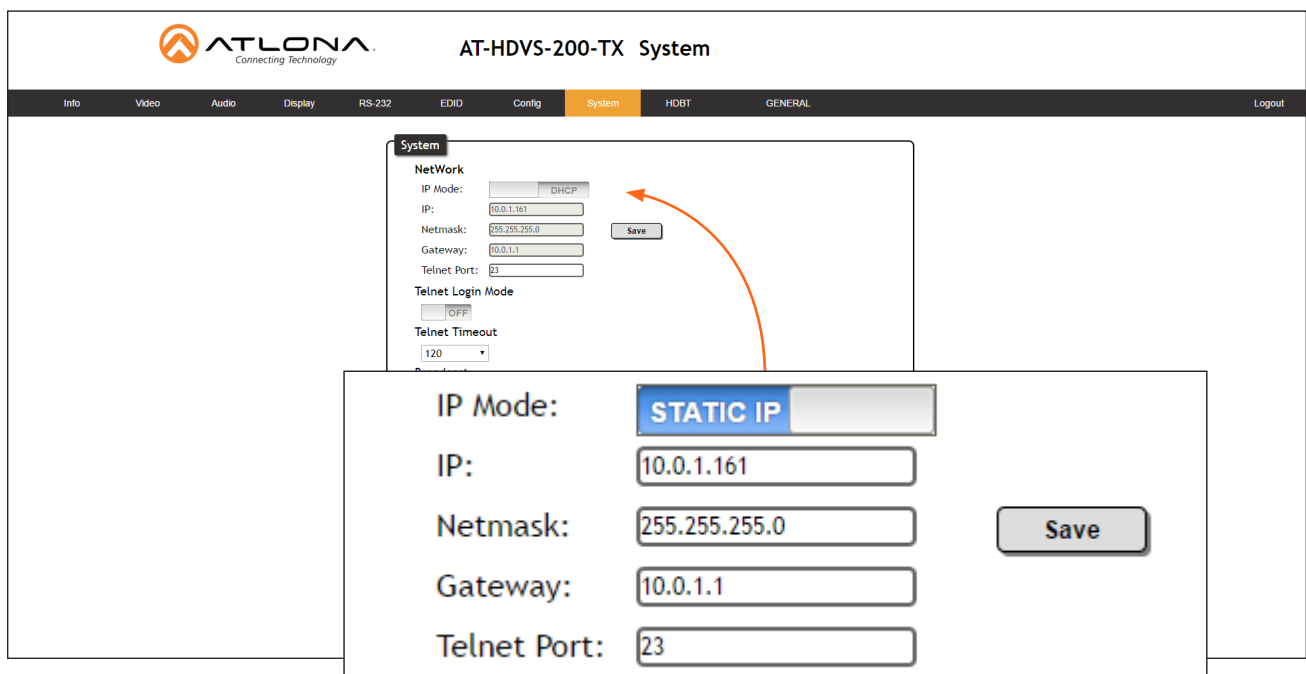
ATLONA
Connecting Technology

AT-HDVS-200-TX System

Info Video Audio Display RS-232 EDID Config System HDBT GENERAL Logout

System
NetWork
IP Mode: DHCP
IP: 10.0.1.161
Netmask: 255.255.255.0 Save
Gateway: 10.0.1.1
Telnet Port: 23
Telnet Login Mode
OFF
Telnet Timeout
120
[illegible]

IP Mode: STATIC IP
IP: 10.0.1.161
Netmask: 255.255.255.0 Save
Gateway: 10.0.1.1
Telnet Port: 23